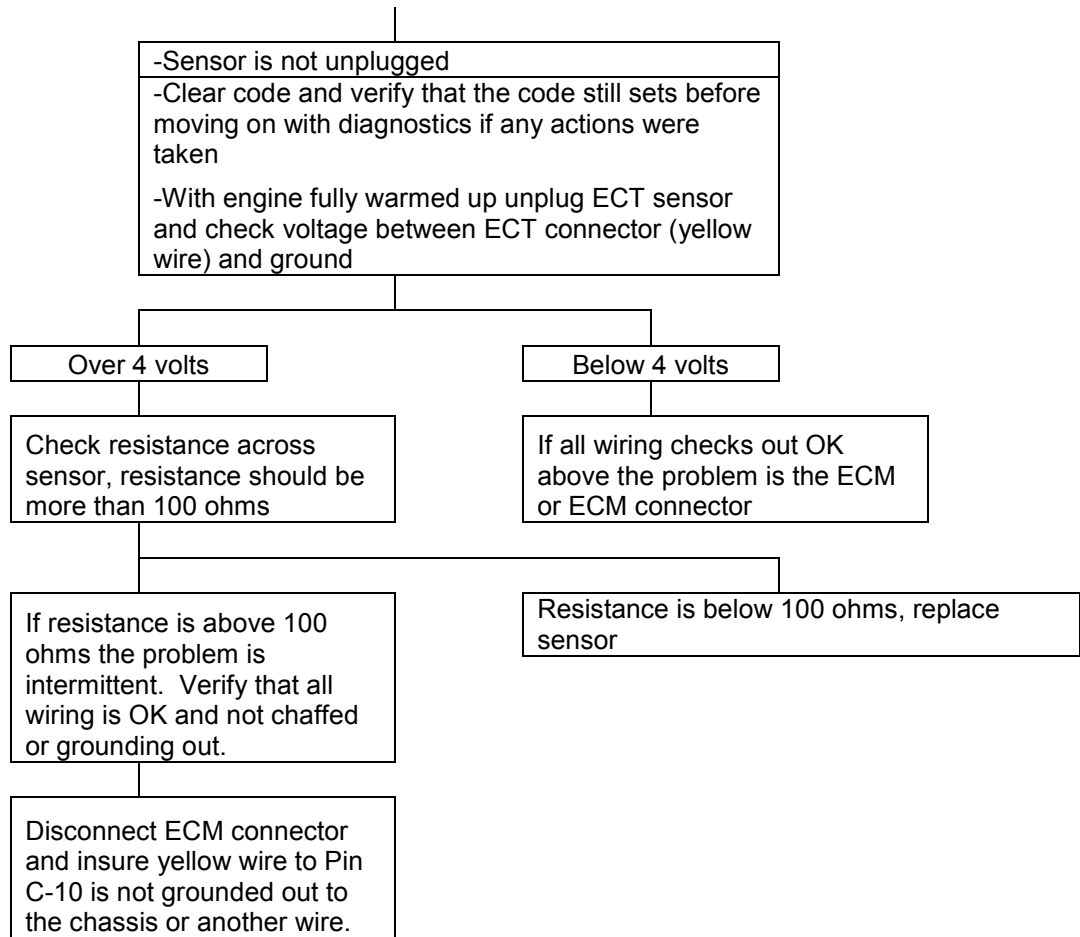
-Sensor is not unplugged

-Clear code and verify that the code still sets before moving on with diagnostics if any actions were taken

-With engine fully warmed up unplug ECT sensor and check voltage between ECT connector (yellow wire) and ground

Over 4 volts

Check resistance across sensor, resistance should be more than 100 ohms

If resistance is above 100 ohms the problem is intermittent. Verify that all wiring is OK and not chaffed or grounding out.

Disconnect ECM connector and insure yellow wire to Pin C-10 is not grounded out to the chassis or another wire.

Resistance is below 100 ohms, replace sensor

Below 4 volts

If all wiring checks out OK above the problem is the ECM or ECM connector